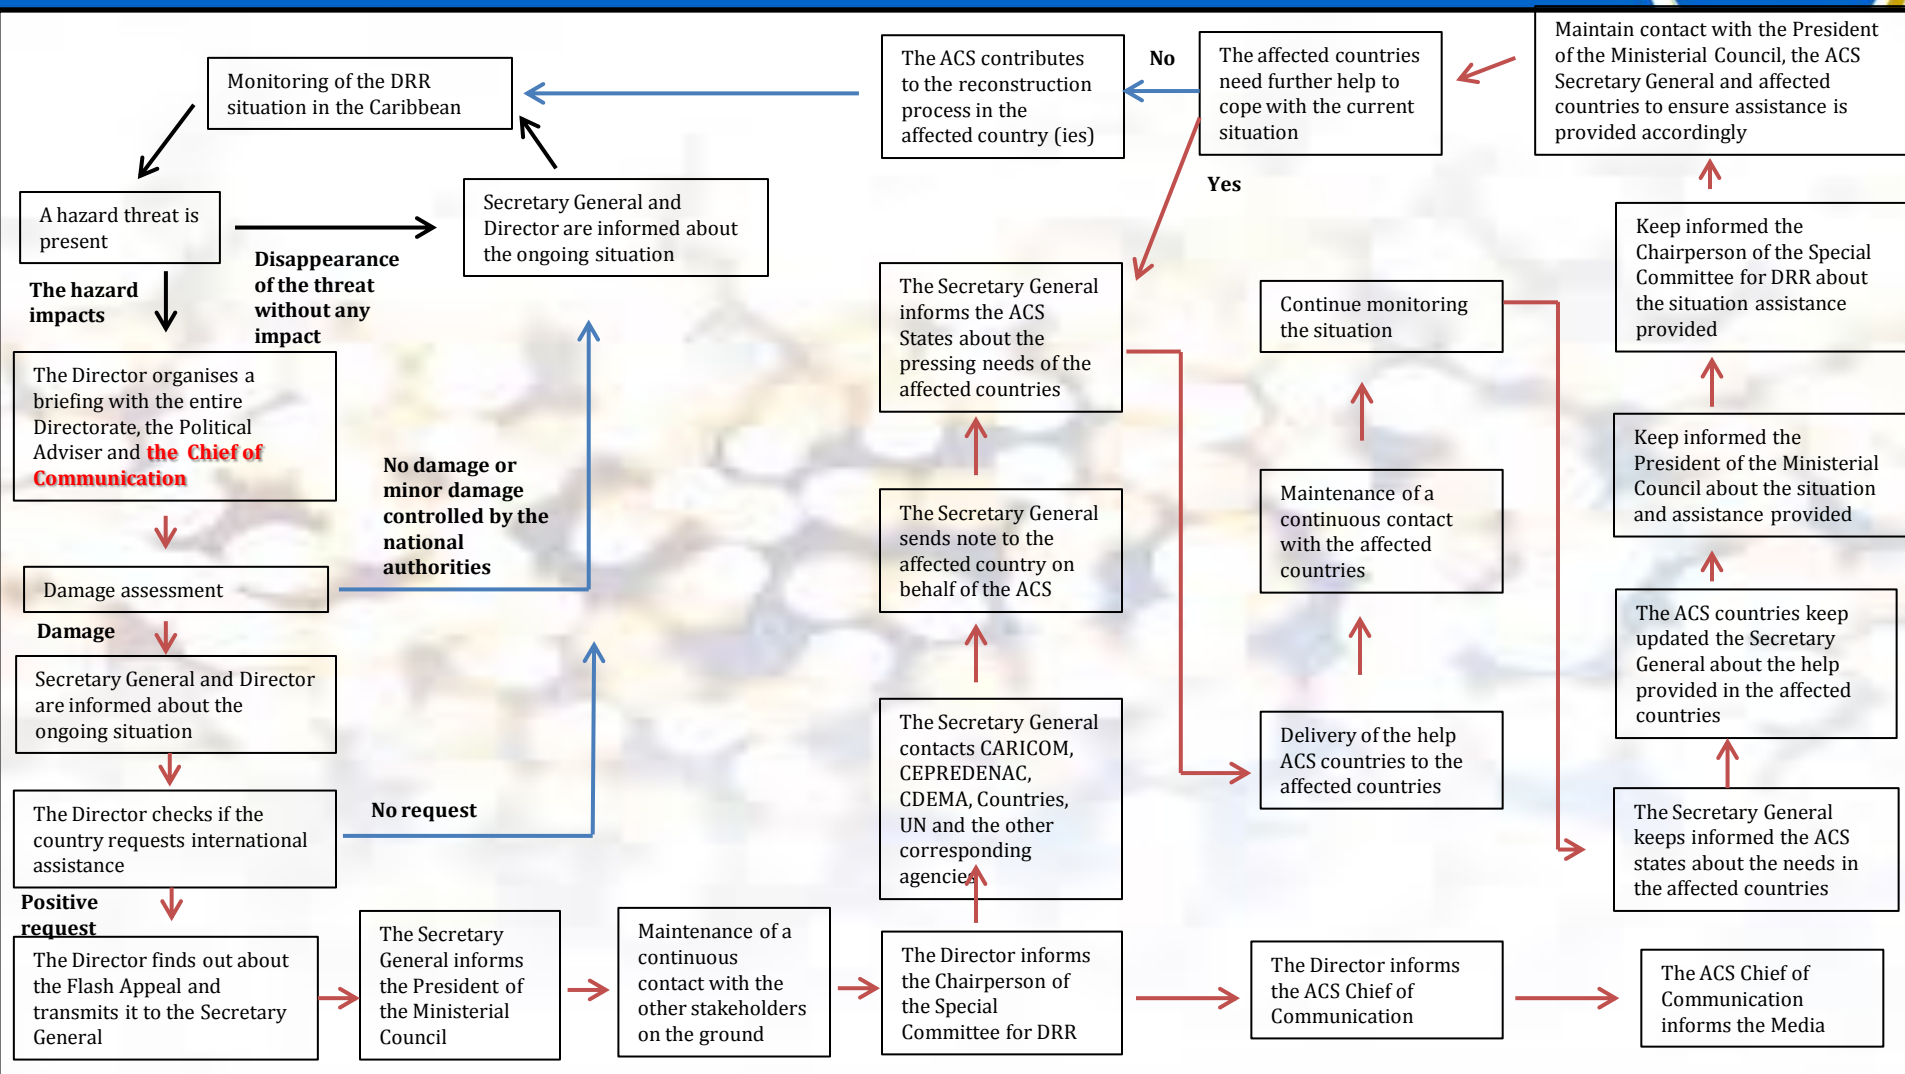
Monitoring of the DRR situation in the Caribbean

The ACS contributes to the reconstruction process in the affected country (ies)

No

The affected countries need further help to cope with the current situation

Maintain contact with the President of the Ministerial Council, the ACS Secretary General and affected countries to ensure assistance is provided accordingly

A hazard threat is present

Secretary General and Director are informed about the ongoing situation

Yes

Disappearance of the threat without any impact

The hazard impacts

Keep informed the Chairperson of the Special Committee for DRR about the situation assistance provided

The Secretary General informs the ACS States about the pressing needs of the affected countries

Continue monitoring the situation

The Director organises a briefing with the entire Directorate, the Political Adviser and the Chief of Communication

Keep informed the President of the Ministerial Council about the situation and assistance provided

No damage or minor damage controlled by the national authorities

The Secretary General sends note to the affected country on behalf of the ACS

Maintenance of a continuous contact with the affected countries

Damage assessment

Damage

The ACS countries keep updated the Secretary General about the help provided in the affected countries

Secretary General and Director are informed about the ongoing situation

The Secretary General contacts CARICOM, CEPREDENAC, CDEMA, Countries, UN and the other corresponding agencies

Delivery of the help ACS countries to the affected countries

The Director checks if the country requests international assistance

No request

The Secretary General keeps informed the ACS states about the needs in the affected countries

Positive request

The Director finds out about the Flash Appeal and transmits it to the Secretary General

The Secretary General informs the President of the Ministerial Council

Maintenance of a continuous contact with the other stakeholders on the ground

The Director informs the Chairperson of the Special Committee for DRR

The Director informs the ACS Chief of Communication

The ACS Chief of Communication informs the Media